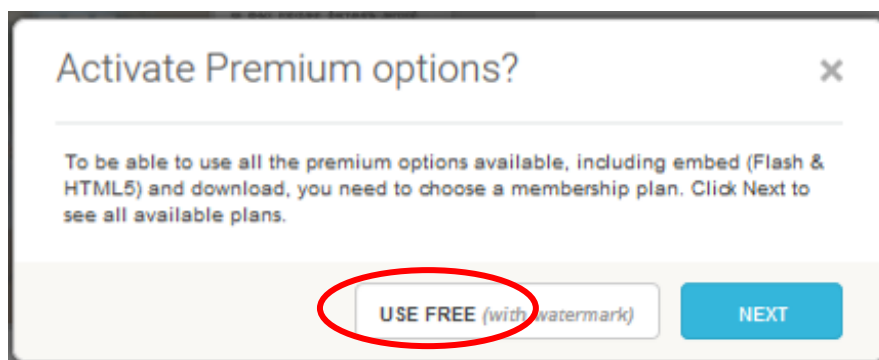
Activate Premium options?

×

To be able to use all the premium options available, including embed (Flash & HTML5) and download, you need to choose a membership plan. Click Next to see all available plans.

USE FREE (with watermark)

NEXT